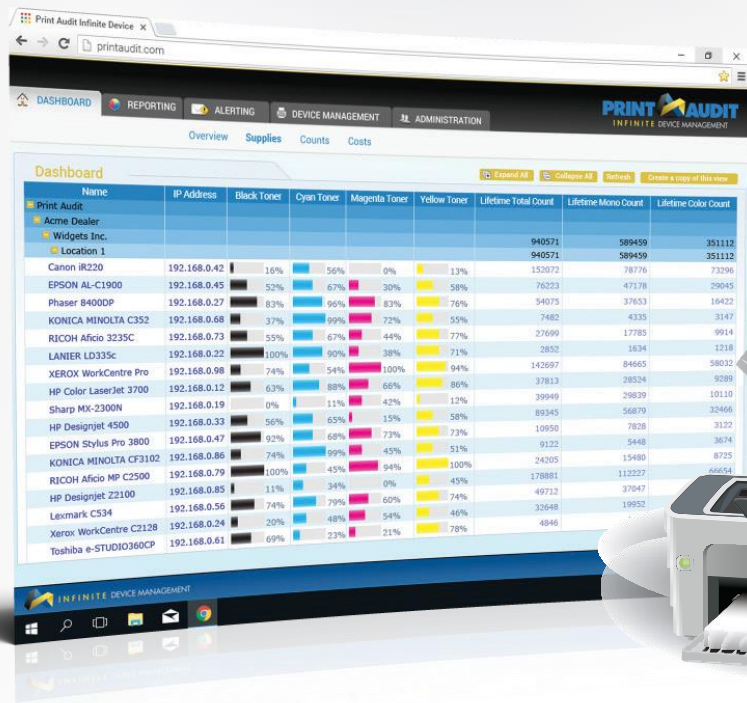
Print Audit Infinite Device ×

printaudit.com

DASHBOARD REPORTING ALERTING DEVICE MANAGEMENT ADMINISTRATION

PRINT AUDIT INFINITE DEVICE MANAGEMENT

Overview Supplies Counts Costs

Dashboard

Expand All Collapse All Refresh Create a copy of this view

| Name | IP Address | Black Toner | Cyan Toner | Magenta Toner | Yellow Toner | Lifetime Total Count | Lifetime Mono Count | Lifetime Color Count |
|---|---|---|---|---|---|---|---|---|
| Print Audit | | | | | | | | |
| Acme Dealer | | | | | | | | |
| Widgets Inc. | | | | | | 940571 | 589459 | 351112 |
| Location 1 | | | | | | 940571 | 589459 | 351112 |
| Canon iR220 | 192.168.0.42 | 16% | 56% | 0% | 13% | 152072 | 78776 | 73296 |
| EPSON AL-C1900 | 192.168.0.45 | 52% | 67% | 30% | 58% | 76223 | 47178 | 29045 |
| Phaser 8400DP | 192.168.0.27 | 83% | 96% | 83% | 76% | 54075 | 37653 | 16422 |
| KONICA MINOLTA C352 | 192.168.0.68 | 37% | 99% | 72% | 55% | 7482 | 4335 | 3147 |
| RICOH Aficio 3235C | 192.168.0.73 | 55% | 67% | 44% | 77% | 27699 | 17785 | 9914 |
| LANIER LD335c | 192.168.0.22 | 100% | 90% | 38% | 71% | 2852 | 1634 | 1218 |
| XEROX WorkCentre Pro | 192.168.0.98 | 74% | 54% | 100% | 94% | 142697 | 84665 | 58032 |
| HP Color LaserJet 3700 | 192.168.0.12 | 63% | 88% | 66% | 86% | 37813 | 28524 | 9289 |
| Sharp MX-2300N | 192.168.0.19 | 0% | 11% | 42% | 12% | 39949 | 29839 | 10110 |
| HP Designjet 4500 | 192.168.0.33 | 56% | 65% | 15% | 58% | 89345 | 56879 | 32466 |
| EPSON Stylus Pro 3800 | 192.168.0.47 | 92% | 68% | 73% | 73% | 10950 | 7828 | 3122 |
| KONICA MINOLTA CF3102 | 192.168.0.86 | 74% | 99% | 45% | 51% | 9122 | 5448 | 3674 |
| RICOH Aficio MP C2500 | 192.168.0.79 | 100% | 45% | 94% | 100% | 24205 | 15480 | 8725 |
| HP Designjet Z2100 | 192.168.0.85 | 11% | 34% | 0% | 45% | 178881 | 112227 | 66654 |
| Lexmark C534 | 192.168.0.56 | 74% | 79% | 60% | 74% | 49712 | 37047 | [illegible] |
| Xerox WorkCentre C2128 | 192.168.0.24 | 20% | 48% | 54% | 46% | 32648 | 19952 | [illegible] |
| Toshiba e-STUDIO360CP | 192.168.0.61 | 69% | 23% | 21% | 78% | 4846 | | |

INFINITE DEVICE MANAGEMENT